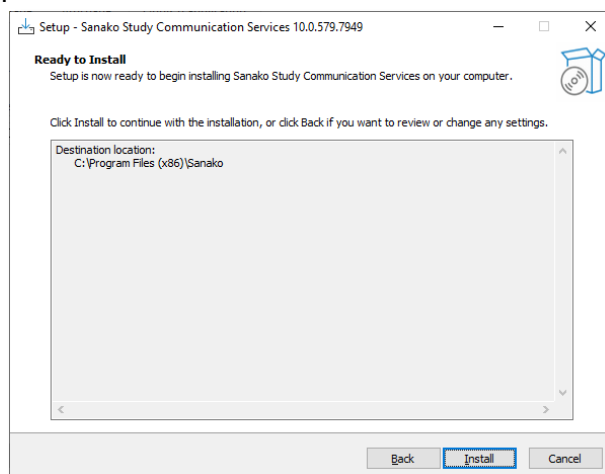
Setup - Sanako Study Communication Services 10.0.579.7949

Ready to Install
Setup is now ready to begin installing Sanako Study Communication Services on your computer.

Click Install to continue with the installation, or click Back if you want to review or change any settings.

Destination location:
C:\Program Files (x86)\Sanako

Back
Install
Cancel